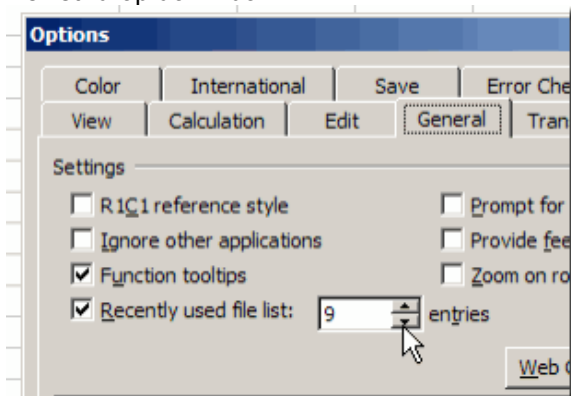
Options

Color | International | Save | Error Che

View | Calculation | Edit | General | Tran

Settings

R1C1 reference style

Ignore other applications

Function tooltips

Recently used file list: 9 entries

Prompt for

Provide fe

Zoom on ro

Web